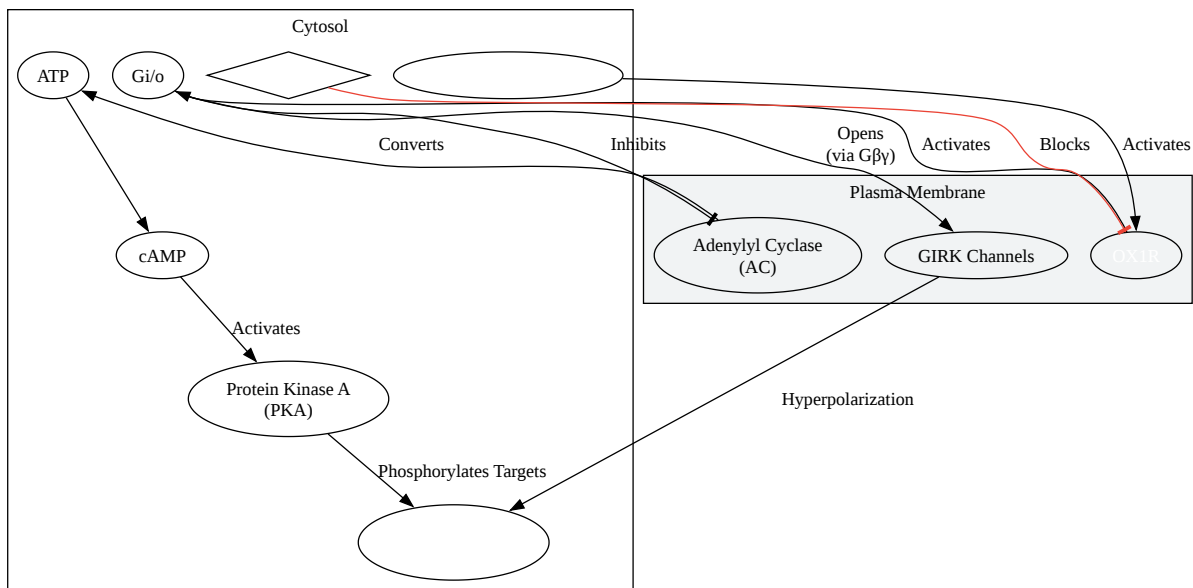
Cytosol

ATP

Gi/o

Converts

Inhibits

Opens (via Gβγ)

Activates

Blocks

Activates

Plasma Membrane

Adenylyl Cyclase (AC)

GIRK Channels

OX1R

cAMP

Activates

Protein Kinase A (PKA)

Hyperpolarization

Phosphorylates Targets